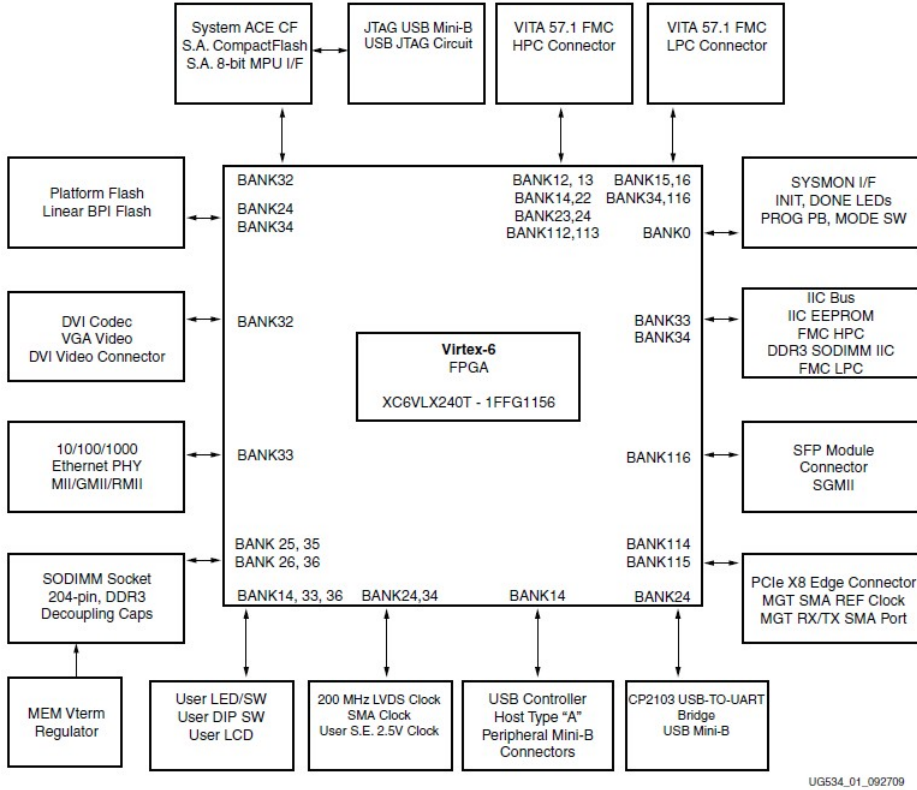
System ACE CF
S.A. CompactFlash
S.A. 8-bit MPU I/F

JTAG USB Mini-B
USB JTAG Circuit

VITA 57.1 FMC
HPC Connector

VITA 57.1 FMC
LPC Connector

Platform Flash
Linear BPI Flash

BANK32
BANK24
BANK34

BANK12, 13
BANK14,22
BANK23,24
BANK112,113

BANK15,16
BANK34,116
BANK0

SYSMON I/F
INIT, DONE LEDs
PROG PB, MODE SW

DVI Codec
VGA Video
DVI Video Connector

BANK32

Virtex-6
FPGA

XC6VLX240T - 1FFG1156

BANK33
BANK34

IIC Bus
IIC EEPROM
FMC HPC
DDR3 SODIMM IIC
FMC LPC

10/100/1000
Ethernet PHY
MII/GMII/RMII

BANK33

BANK116

SFP Module
Connector
SGMII

BANK 25, 35
BANK 26, 36

BANK114
BANK115

SODIMM Socket
204-pin, DDR3
Decoupling Caps

BANK14, 33, 36
BANK24,34
BANK14
BANK24

PCIe X8 Edge Connector
MGT SMA REF Clock
MGT RX/TX SMA Port

MEM Vterm
Regulator

User LED/SW
User DIP SW
User LCD

200 MHz LVDS Clock
SMA Clock
User S.E. 2.5V Clock

USB Controller
Host Type "A"
Peripheral Mini-B
Connectors

CP2103 USB-TO-UART
Bridge
USB Mini-B

UG534_01_092709